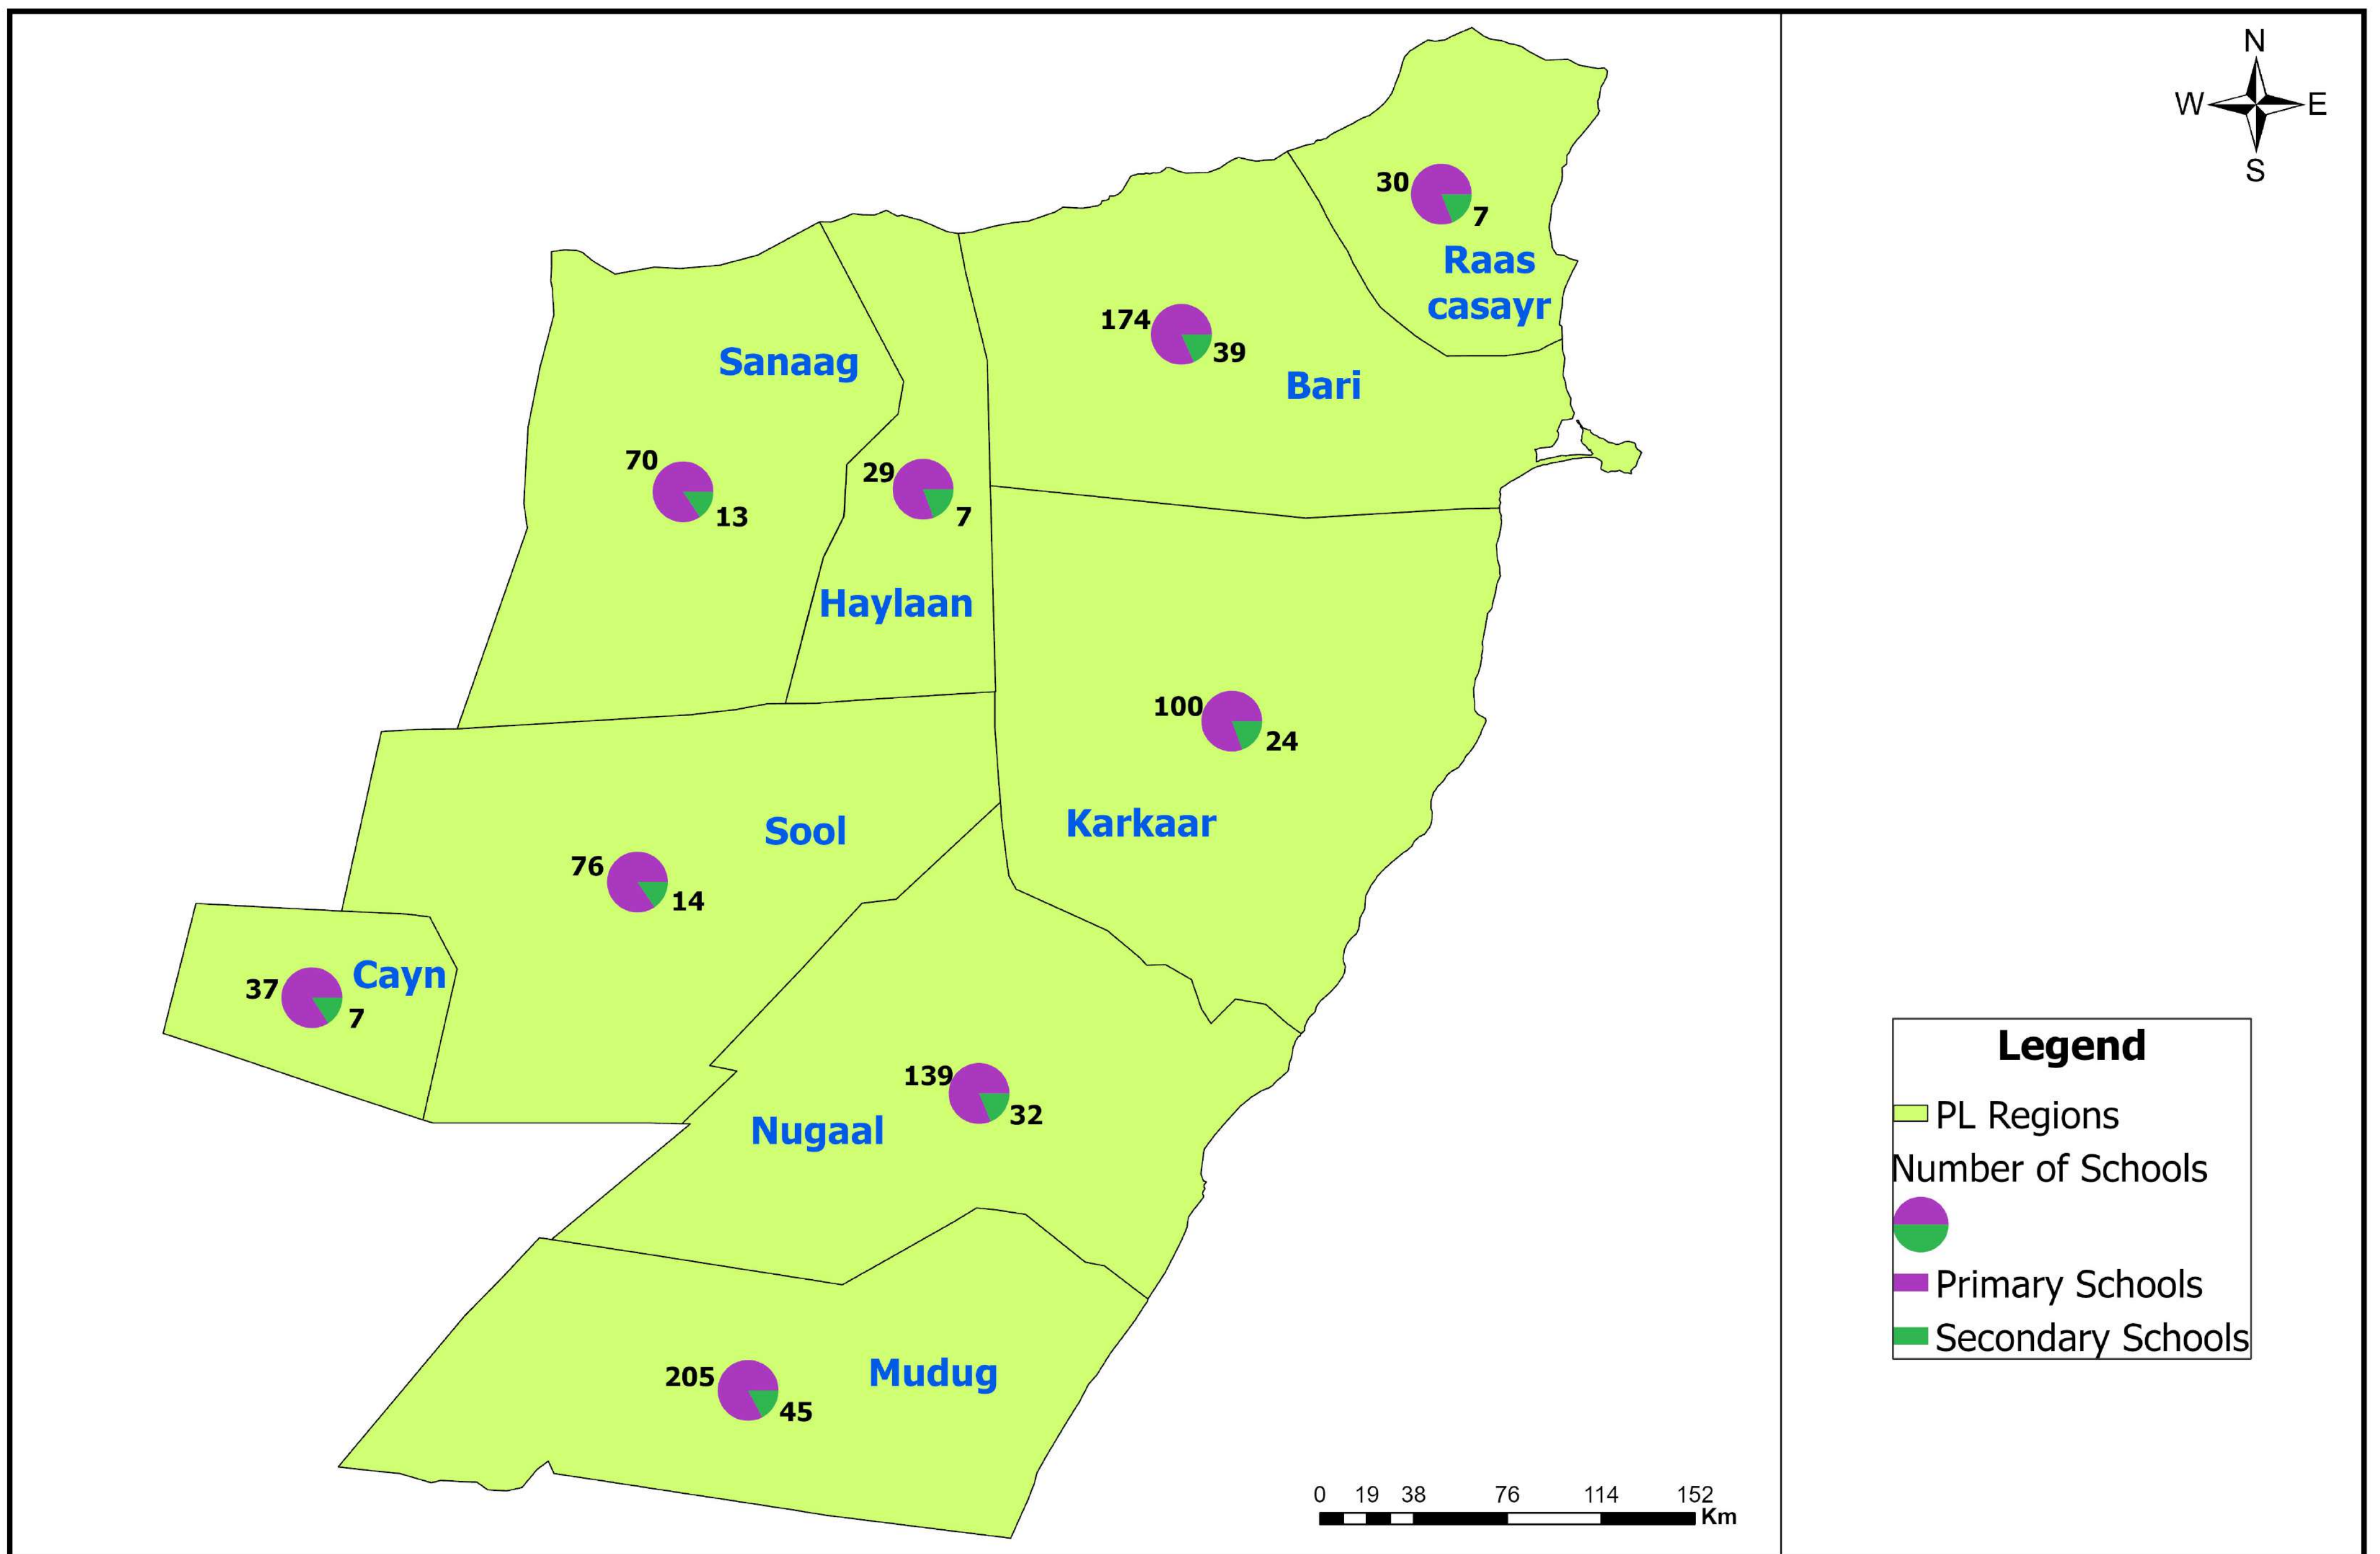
N
W
E
S

30
7
Raas casayr

174
39
Bari

Sanaag

70
13

29
7

Haylaan

100
24

Karkaar

Sool

76
14

37
7
Cayn

139
32
Nugaal

205
45
Mudug

0 19 38 76 114 152
Km

Legend
PL Regions
Number of Schools
Primary Schools
Secondary Schools